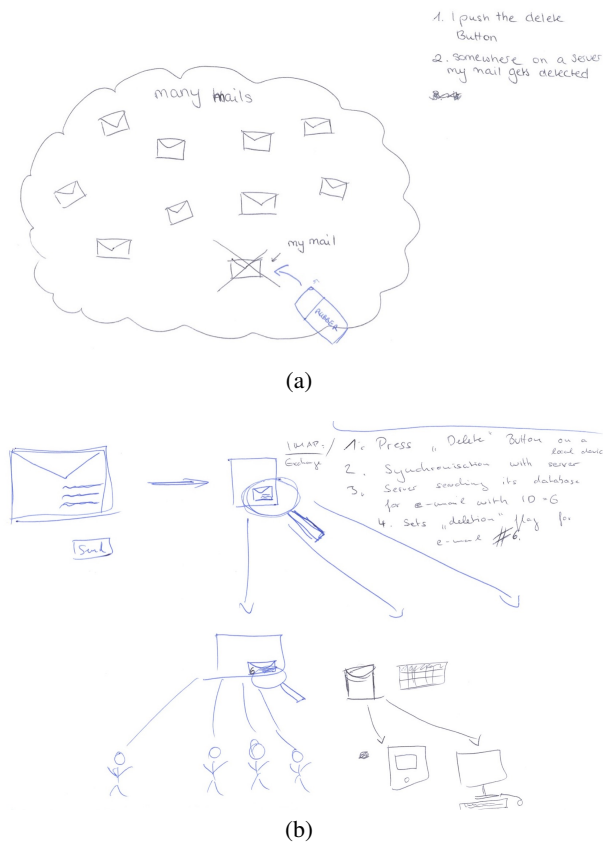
1. I push the delete Button
2. somewhere on a server my mail gets deleted

many mails

my mail

RUBBER

(a)

Send

IMAP/ Exchange

1. Press „Delete" Button on a local device
2. Synchronisation with server
3. Server searching its database for e-mail with ID=6
4. Sets „deletion" flag for e-mail #6.

(b)